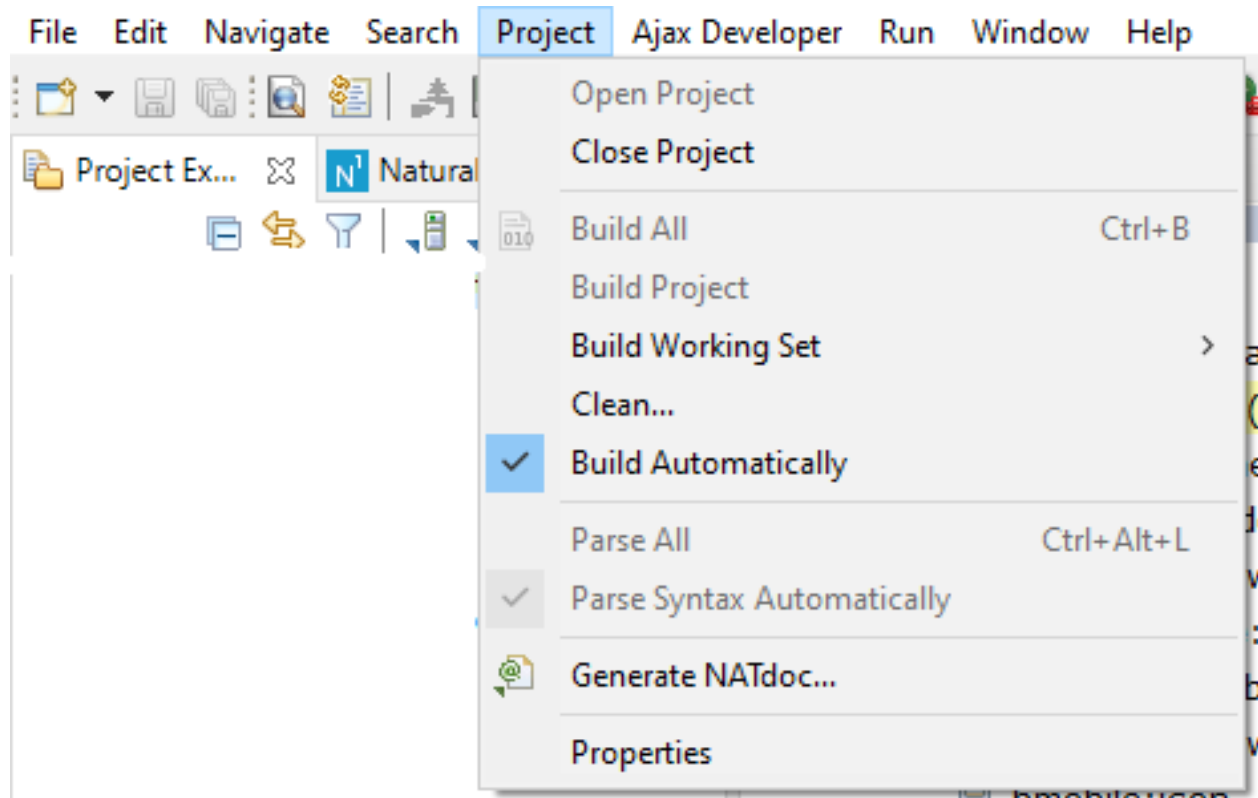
File Edit Navigate Search Project Ajax Developer Run Window Help

Project Ex... Natural

Open Project
Close Project
Build All Ctrl+B
Build Project
Build Working Set
Clean...
Build Automatically
Parse All Ctrl+Alt+L
Parse Syntax Automatically
Generate NATdoc...
Properties